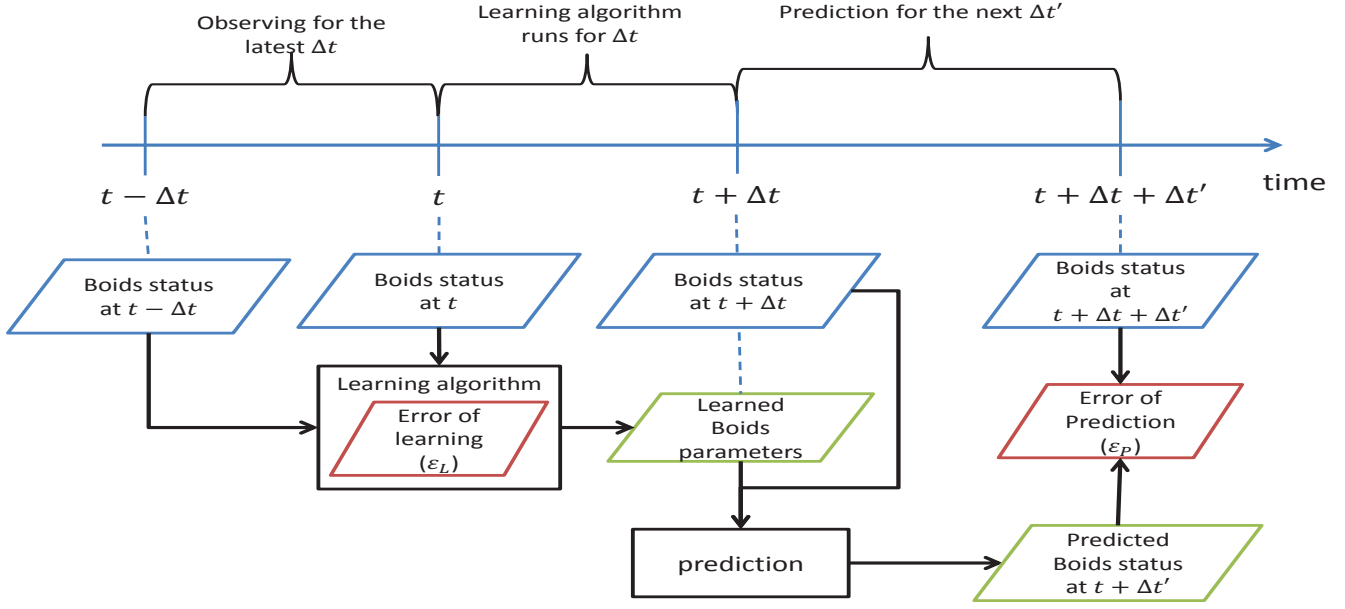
Observing for the latest $\Delta t$

Learning algorithm runs for $\Delta t$

Prediction for the next $\Delta t'$

time

$t - \Delta t$

$t$

$t + \Delta t$

$t + \Delta t + \Delta t'$

Boids status at $t - \Delta t$

Boids status at $t$

Boids status at $t + \Delta t$

Boids status at $t + \Delta t + \Delta t'$

Learning algorithm

Error of learning ($\varepsilon_L$)

Learned Boids parameters

Error of Prediction ($\varepsilon_P$)

prediction

Predicted Boids status at $t + \Delta t'$